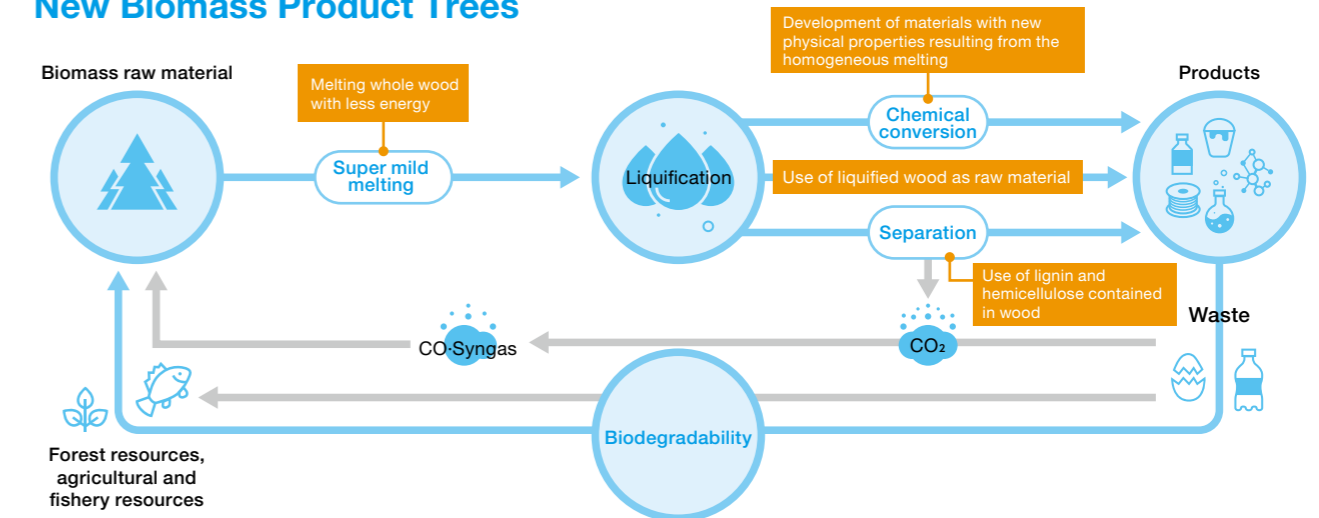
New Biomass Product Trees

Biomass raw material

Melting whole wood with less energy

Super mild melting

Liquification

Development of materials with new physical properties resulting from the homogeneous melting

Chemical conversion

Use of liquified wood as raw material

Separation

Use of lignin and hemicellulose contained in wood

Products

Waste

$CO_2$

CO·Syngas

Biodegradability

Forest resources, agricultural and fishery resources